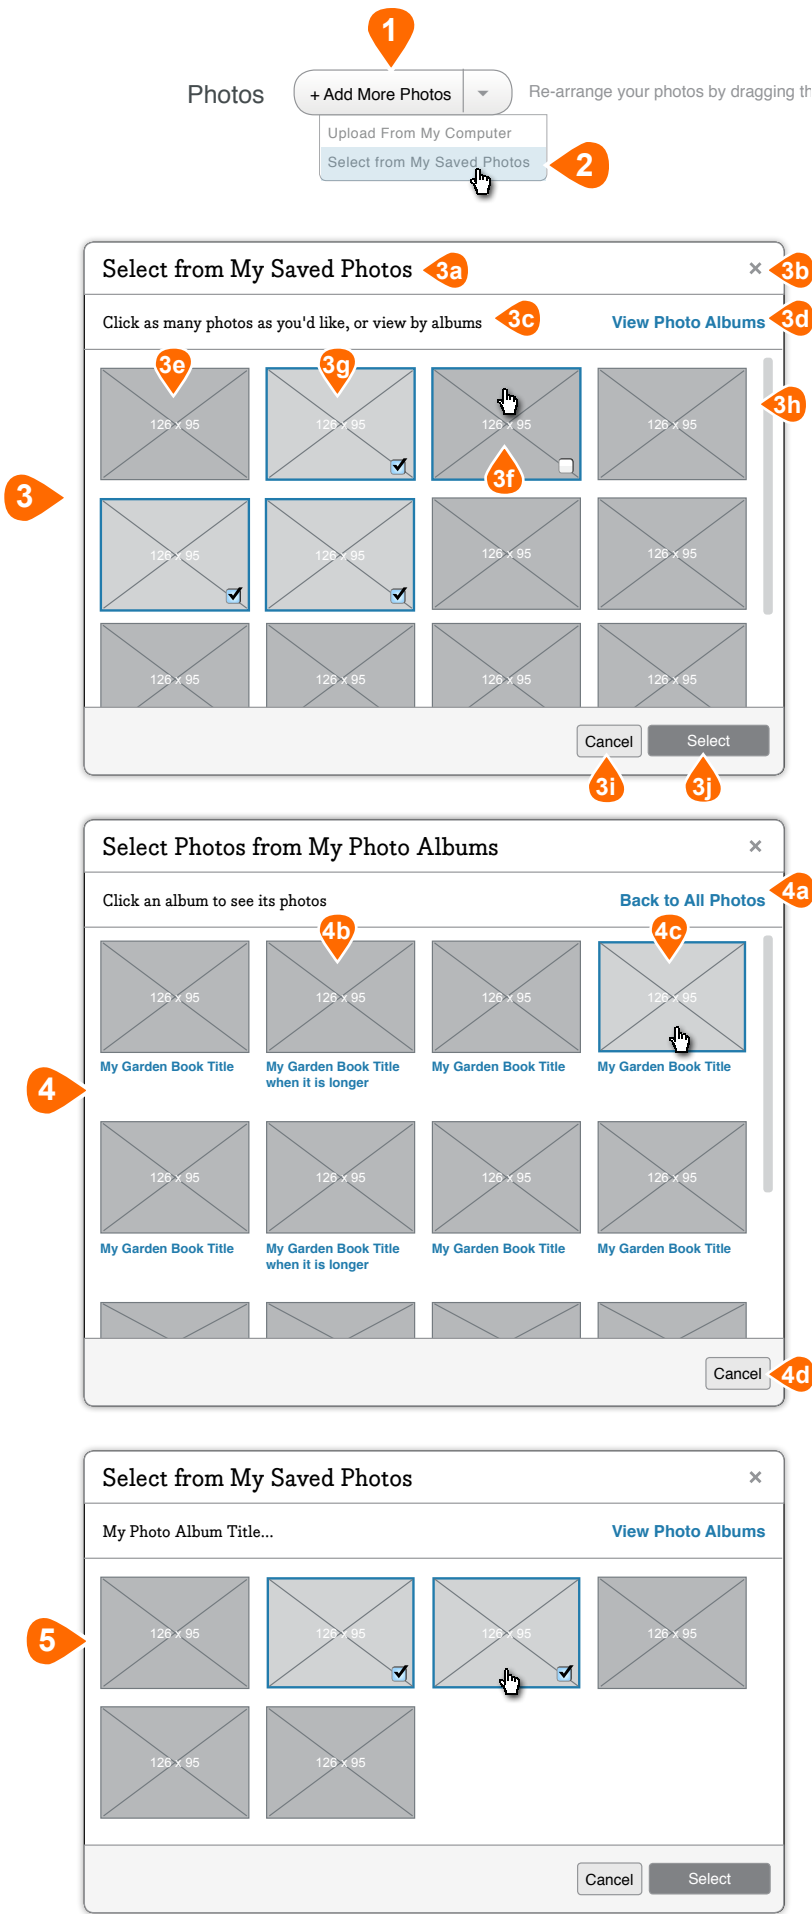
1

Photos + Add More Photos Re-arrange your photos by dragging th

Upload From My Computer
Select from My Saved Photos 2

Select from My Saved Photos 3a × 3b

Click as many photos as you'd like, or view by albums 3c View Photo Albums 3d

3e 3g

126 x 95 126 x 95 126 x 95 126 x 95 3h

3f

3

126 x 95 126 x 95 126 x 95 126 x 95

126 x 95 126 x 95 126 x 95 126 x 95

Cancel Select

3i 3j

Select Photos from My Photo Albums ×

Click an album to see its photos Back to All Photos 4a

4b 4c

126 x 95 126 x 95 126 x 95 126 x 95

My Garden Book Title My Garden Book Title when it is longer My Garden Book Title My Garden Book Title

4

126 x 95 126 x 95 126 x 95 126 x 95

My Garden Book Title My Garden Book Title when it is longer My Garden Book Title My Garden Book Title

Cancel 4d

Select from My Saved Photos ×

My Photo Album Title... View Photo Albums

5

126 x 95 126 x 95 126 x 95 126 x 95

126 x 95 126 x 95

Cancel Select